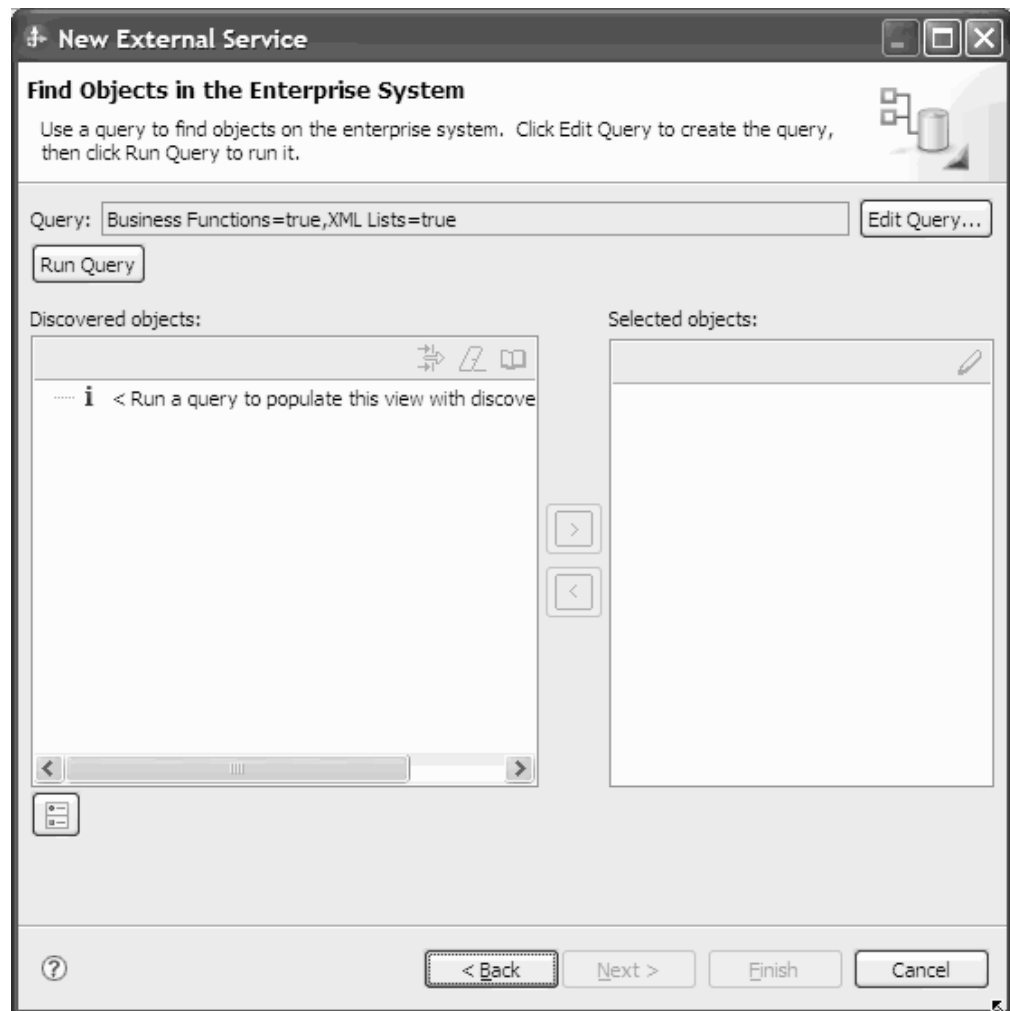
New External Service

Find Objects in the Enterprise System

Use a query to find objects on the enterprise system. Click Edit Query to create the query, then click Run Query to run it.

Query: Business Functions=true,XML Lists=true

Edit Query...

Run Query

Discovered objects:

< Run a query to populate this view with discove

Selected objects:

>

<

< Back

Next >

Finish

Cancel